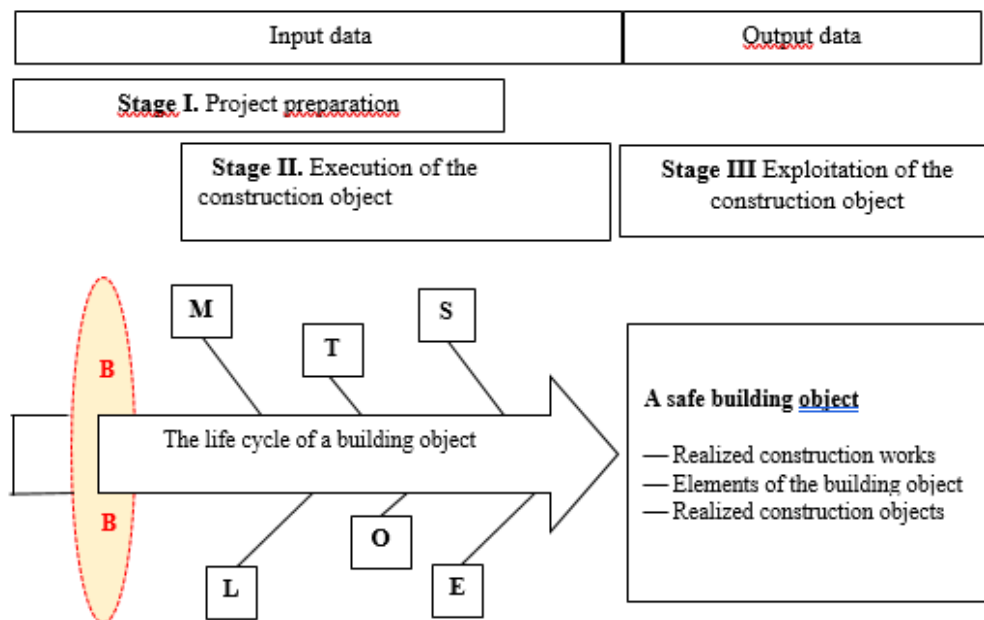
Input data

Output data

**Stage I.** Project preparation

**Stage II.** Execution of the construction object

**Stage III** Exploitation of the construction object

M

T

S

B

B

The life cycle of a building object

L

O

E

**A safe building object**

— Realized construction works
— Elements of the building object
— Realized construction objects